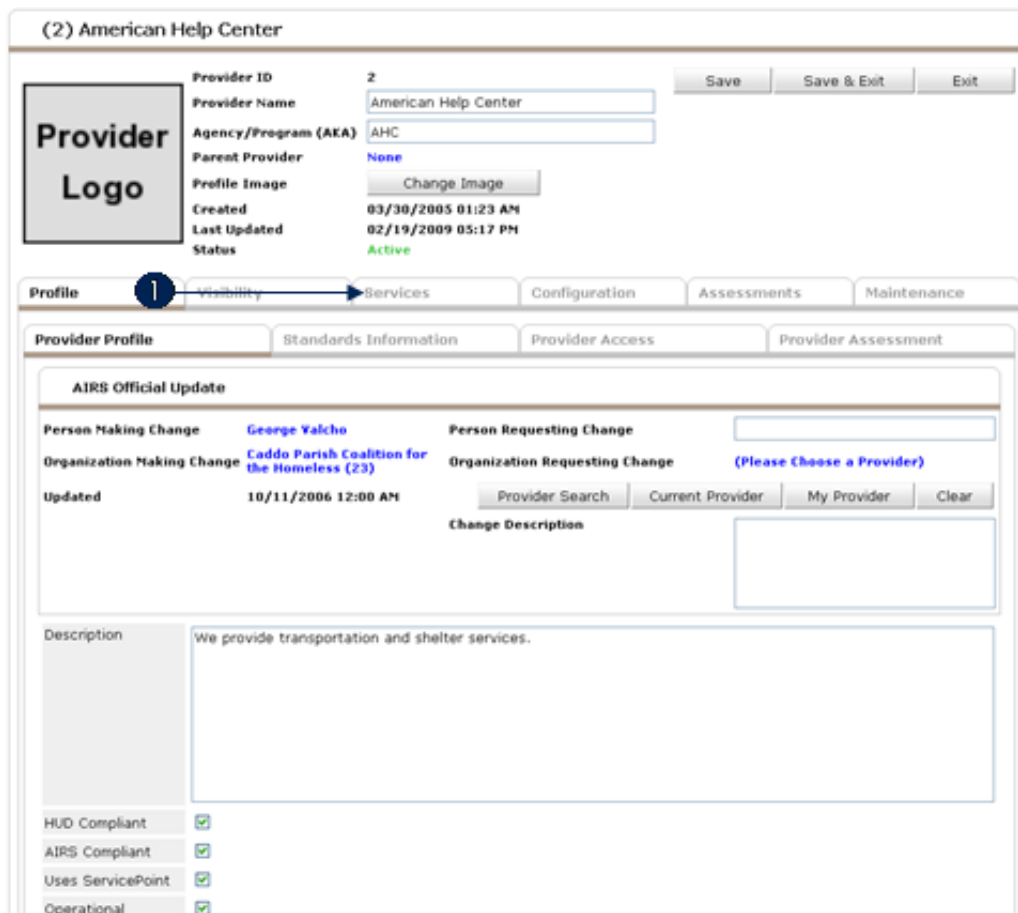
(2) American Help Center

Provider Logo

Provider ID 2
Provider Name American Help Center
Agency/Program (AKA) AHC
Parent Provider None
Profile Image Change Image
Created 03/30/2005 01:23 AM
Last Updated 02/19/2009 05:17 PM
Status Active

Save | Save & Exit | Exit

Profile | 1 Visibility | Services | Configuration | Assessments | Maintenance

Provider Profile | Standards Information | Provider Access | Provider Assessment

AIRS Official Update

Person Making Change George Yalcho
Organization Making Change Caddo Parish Coalition for the Homeless (23)
Updated 10/11/2006 12:00 AM
Person Requesting Change
Organization Requesting Change (Please Choose a Provider)
Provider Search | Current Provider | My Provider | Clear
Change Description

Description We provide transportation and shelter services.

HUD Compliant
AIRS Compliant
Uses ServicePoint
Operational